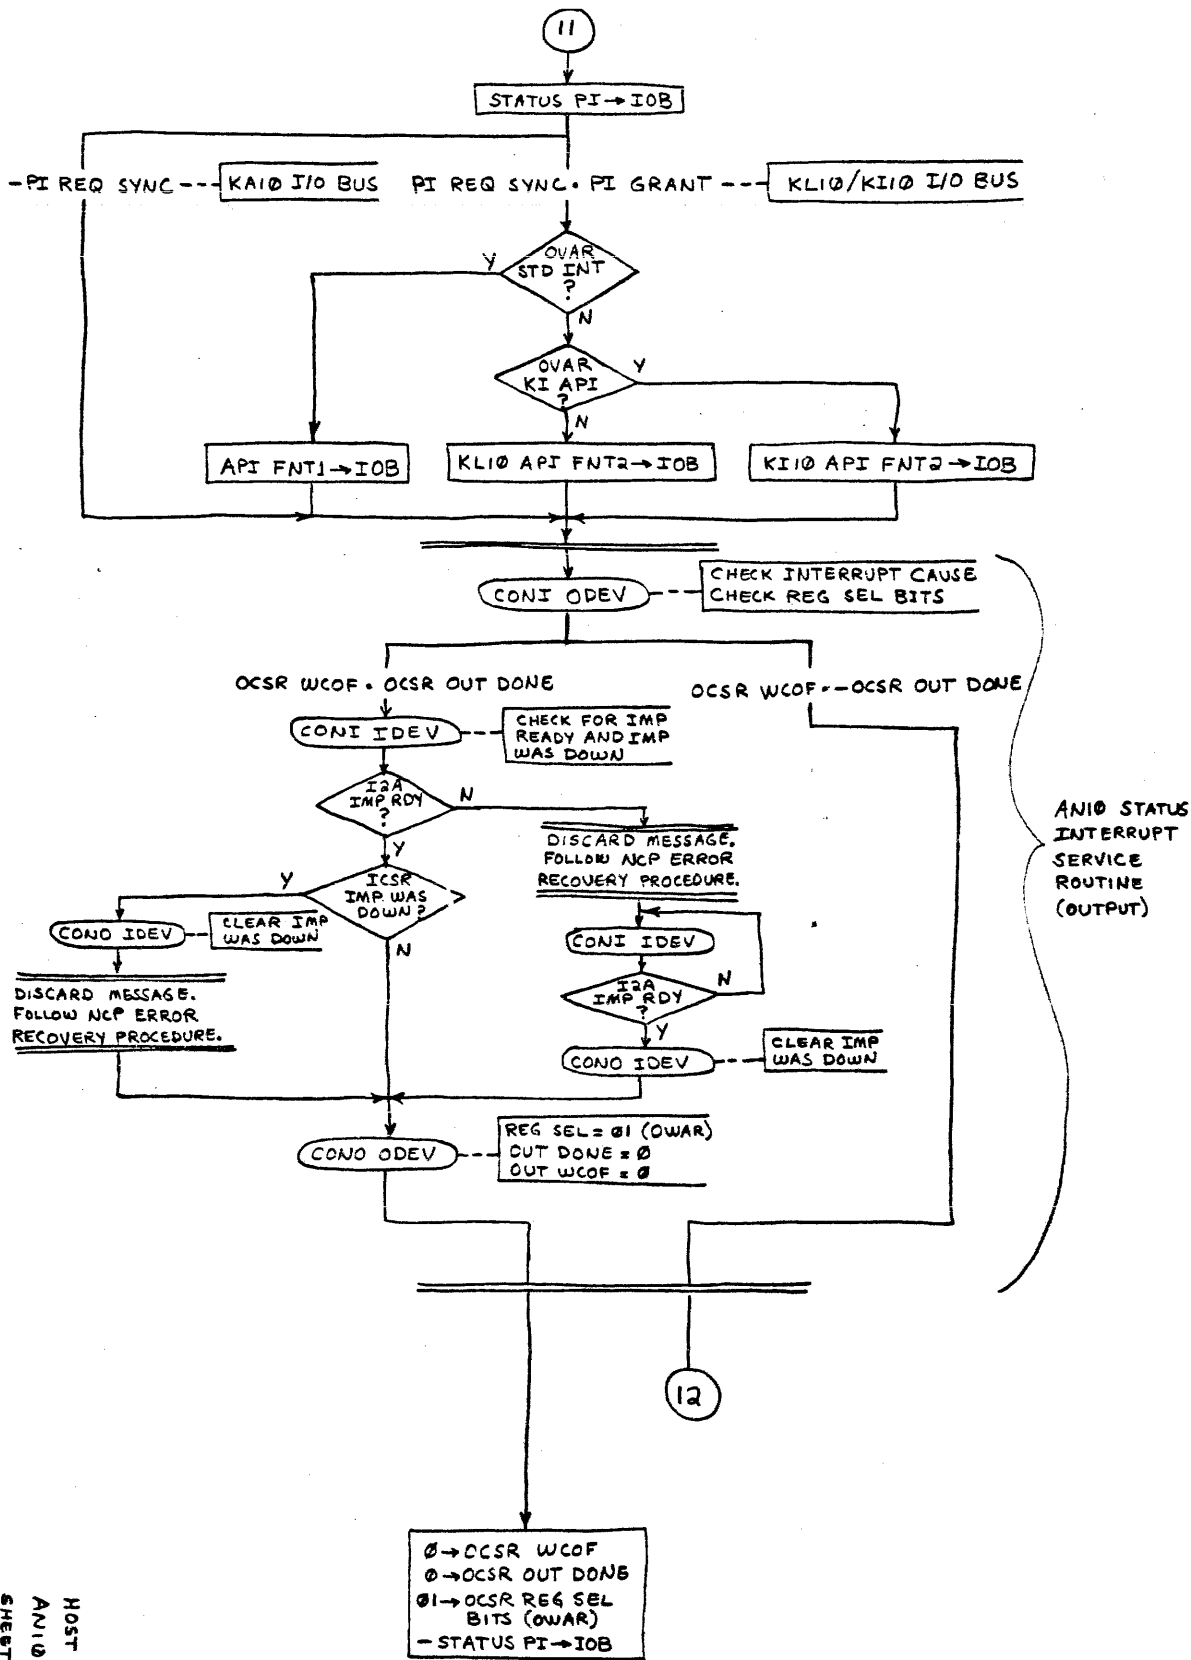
11

STATUS PI → IOB

-PI REQ SYNC KAIØ I/O BUS

PI REQ SYNC • PI GRANT KLIØ/KIIØ I/O BUS

OVAR STD INT ?

Y

N

OVAR KI API ?

Y

N

API FNT1 → IOB

KLIØ API FNT2 → IOB

KIIØ API FNT2 → IOB

CONI ODEV

CHECK INTERRUPT CAUSE
CHECK REG SEL BITS

OCSR WCOF • OCSR OUT DONE

OCSR WCOF • -OCSR OUT DONE

CONI IDEV

CHECK FOR IMP READY AND IMP WAS DOWN

I2A IMP RDY ?

N

Y

DISCARD MESSAGE. FOLLOW NCP ERROR RECOVERY PROCEDURE.

ICSR IMP WAS DOWN ?

Y

N

CONO IDEV

CLEAR IMP WAS DOWN

DISCARD MESSAGE. FOLLOW NCP ERROR RECOVERY PROCEDURE.

CONI IDEV

I2A IMP RDY ?

N

Y

CONO IDEV

CLEAR IMP WAS DOWN

CONO ODEV

REG SEL = Ø1 (OWAR)
OUT DONE = Ø
OUT WCOF = Ø

ANIØ STATUS INTERRUPT SERVICE ROUTINE (OUTPUT)

12

Ø → OCSR WCOF
Ø → OCSR OUT DONE
Ø1 → OCSR REG SEL BITS (OWAR)
- STATUS PI → IOB

HOST
ANIØ
SHEET